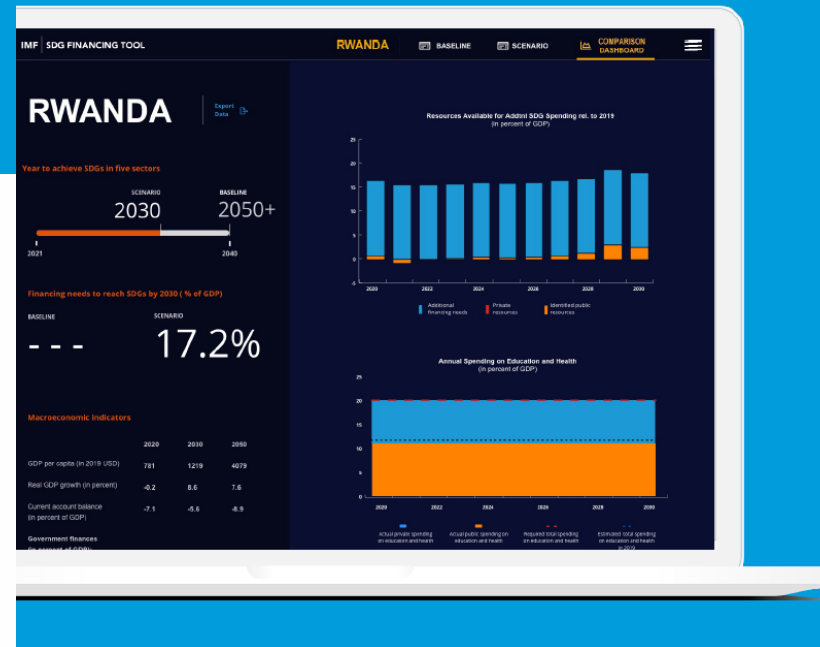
IMF | SDG FINANCING TOOL

RWANDA

BASELINE

SCENARIO

COMPARISON DASHBOARD

RWANDA

Export Data

Year to achieve SDGs in five sectors

SCENARIO

2030

BASELINE

2050+

2021

2040

Financing needs to reach SDGs by 2030 ( % of GDP)

BASELINE

- - -

SCENARIO

17.2%

Macroeconomic indicators

| | 2020 | 2030 | 2050 |
|---|---|---|---|
| GDP per capita (in 2019 USD) | 781 | 1219 | 4079 |
| Real GDP growth (in percent) | -0.2 | 8.6 | 7.6 |
| Current account balance (in percent of GDP) | -7.1 | -5.5 | -8.9 |

Government finances (in percent of GDP)

Resources Available for Addtnl SDG Spending rel. to 2019
(in percent of GDP)

25
20
15
10
5
0
-5

2020
2022
2024
2026
2028
2030

Additional financing needs
Private resources
Identified public resources

Annual Spending on Education and Health
(in percent of GDP)

25
20
15
10
5
0

2020
2022
2024
2026
2028
2030

Actual private spending on education and health
Actual public spending on education and health
Required total spending on education and health
Estimated total spending on education and health in 2019